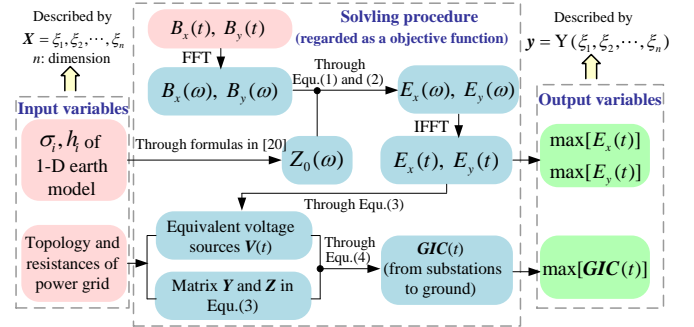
Described by
$\boldsymbol{X} = \xi_1, \xi_2, \cdots, \xi_n$
$n$: dimension

Input variables

$\sigma_i, h_i$ of 1-D earth model

Topology and resistances of power grid

Solvling procedure
(regarded as a objective function)

$B_x(t),\ B_y(t)$

FFT

$B_x(\omega),\ B_y(\omega)$

Through Equ.(1) and (2)

$E_x(\omega),\ E_y(\omega)$

IFFT

Through formulas in [20]

$Z_0(\omega)$

$E_x(t),\ E_y(t)$

Through Equ.(3)

Equivalent voltage sources $\boldsymbol{V}(t)$

Matrix $\boldsymbol{Y}$ and $\boldsymbol{Z}$ in Equ.(3)

Through Equ.(4)

$\boldsymbol{GIC}(t)$ (from substations to ground)

Described by
$\boldsymbol{y} = \Upsilon(\xi_1, \xi_2, \cdots, \xi_n)$

Output variables

$\max[E_x(t)]$
$\max[E_y(t)]$

$\max[\boldsymbol{GIC}(t)]$